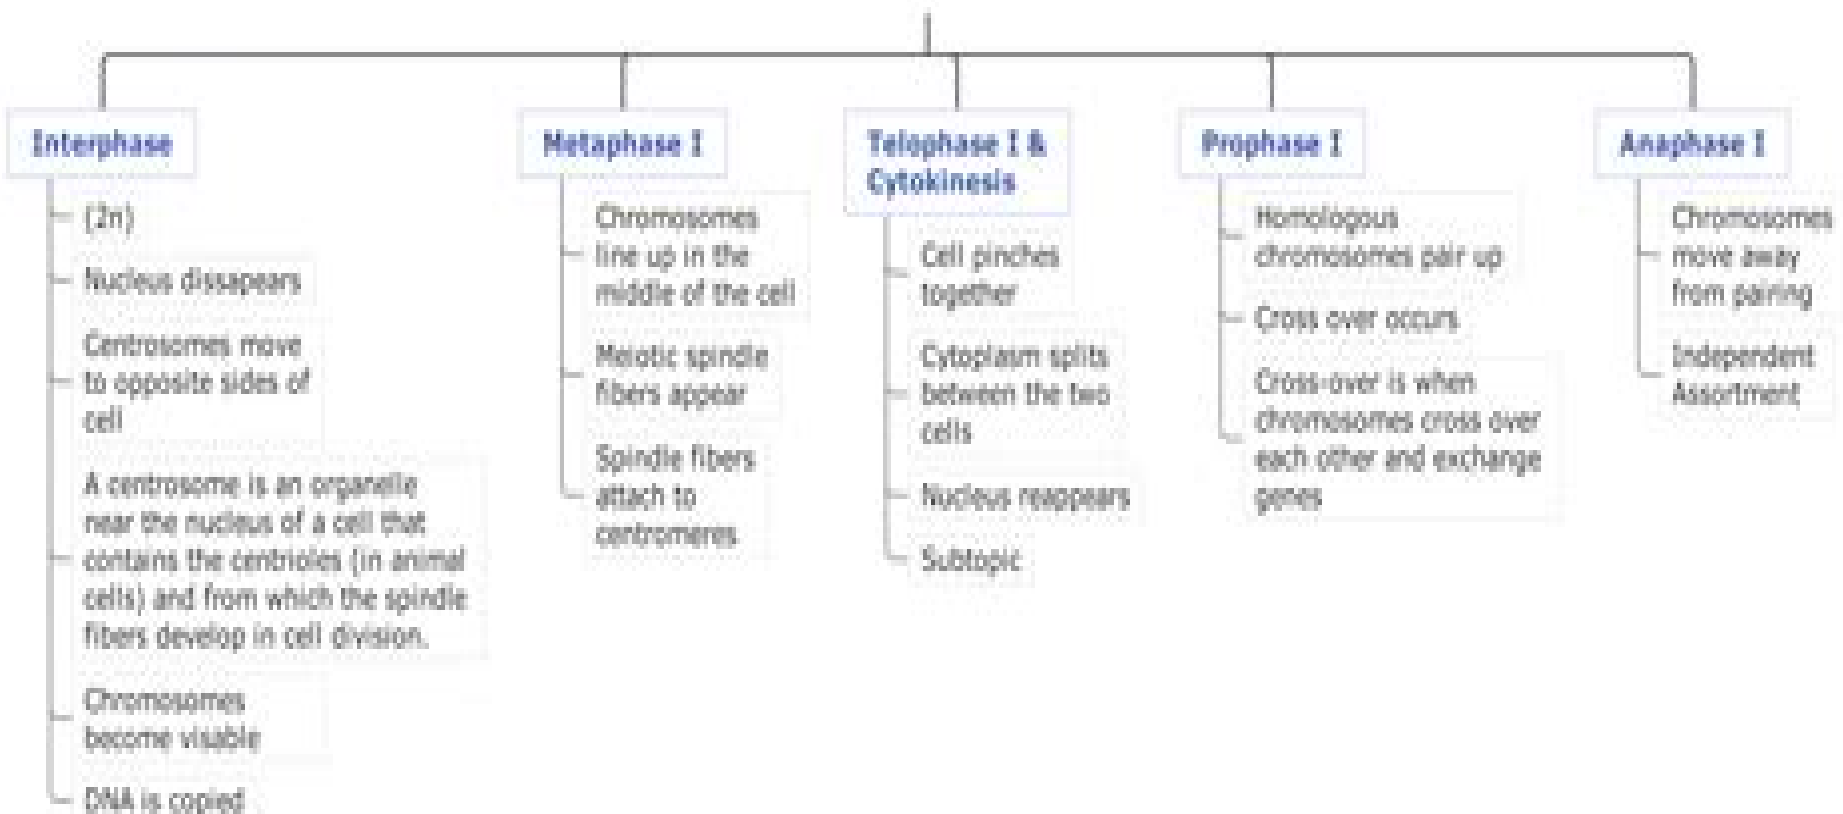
Interphase

(2n)

Nucleus dissapears

Centrosomes move to opposite sides of cell

A centrosome is an organelle near the nucleus of a cell that contains the centrioles (in animal cells) and from which the spindle fibers develop in cell division.

Chromosomes become visable

DNA is copied

Metaphase I

Chromosomes line up in the middle of the cell

Meiotic spindle fibers appear

Spindle fibers attach to centromeres

Telophase I & Cytokinesis

Cell pinches together

Cytoplasm splits between the two cells

Nucleus reappears

Subtopic

Prophase I

Homologous chromosomes pair up

Cross over occurs

Cross-over is when chromosomes cross over each other and exchange genes

Anaphase I

Chromosomes move away from pairing

Independent Assortment